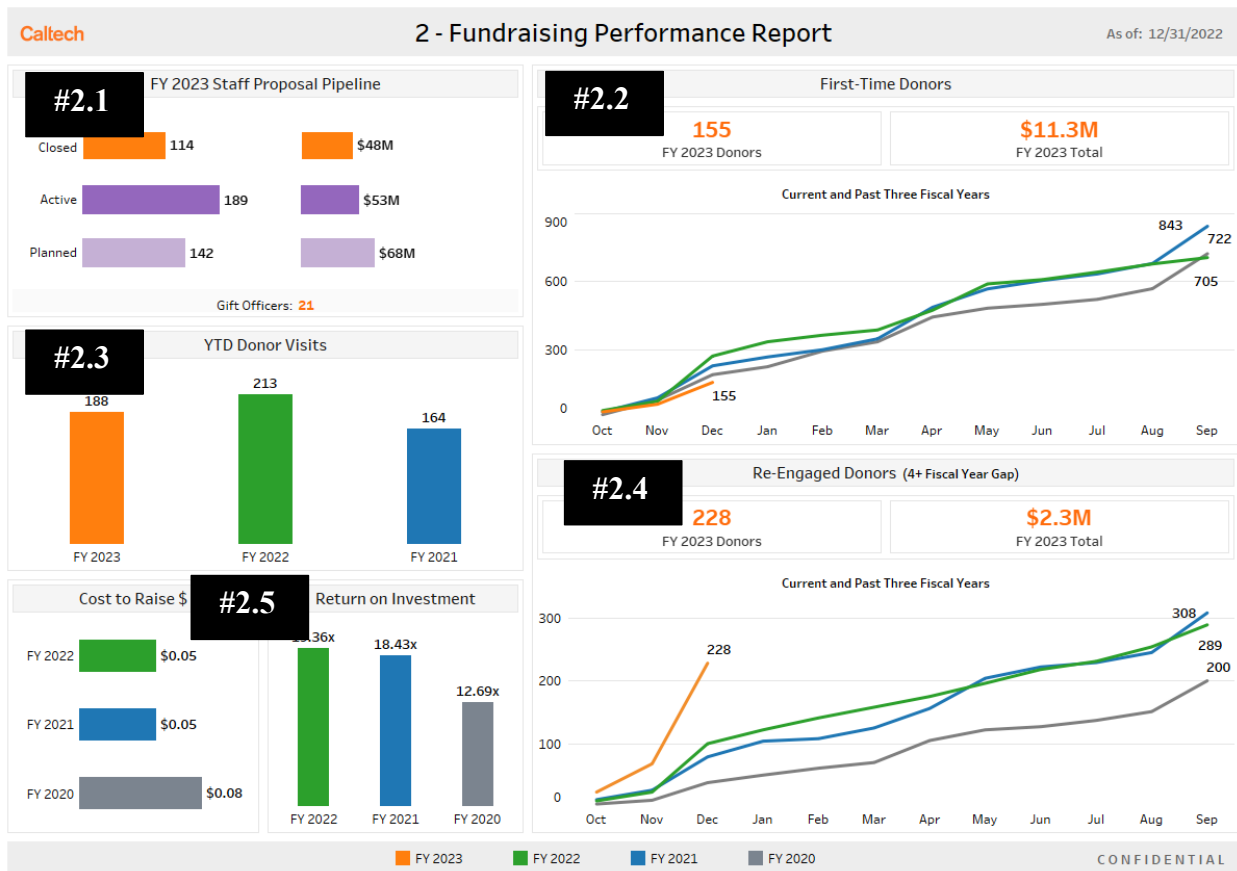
Caltech

2 - Fundraising Performance Report

As of: 12/31/2022

#2.1

FY 2023 Staff Proposal Pipeline

Closed 114 $48M

Active 189 $53M

Planned 142 $68M

Gift Officers: 21

#2.2

First-Time Donors

155
FY 2023 Donors

$11.3M
FY 2023 Total

Current and Past Three Fiscal Years

900, 600, 300, 0

843, 722, 705, 155

Oct Nov Dec Jan Feb Mar Apr May Jun Jul Aug Sep

#2.3

YTD Donor Visits

188 213 164

FY 2023 FY 2022 FY 2021

#2.4

Re-Engaged Donors (4+ Fiscal Year Gap)

228
FY 2023 Donors

$2.3M
FY 2023 Total

Current and Past Three Fiscal Years

300, 200, 100, 0

228, 308, 289, 200

Oct Nov Dec Jan Feb Mar Apr May Jun Jul Aug Sep

Cost to Raise $

#2.5

Return on Investment

FY 2022 $0.05

FY 2021 $0.05

FY 2020 $0.08

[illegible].36x 18.43x 12.69x

FY 2022 FY 2021 FY 2020

FY 2023 FY 2022 FY 2021 FY 2020

CONFIDENTIAL